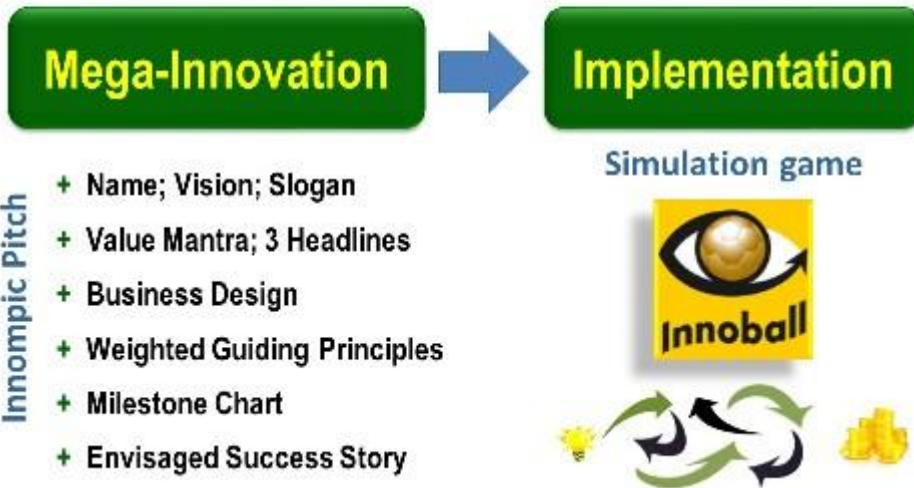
Mega-Innovation

Implementation

Innompic Pitch

+ Name; Vision; Slogan
+ Value Mantra; 3 Headlines
+ Business Design
+ Weighted Guiding Principles
+ Milestone Chart
+ Envisaged Success Story

Simulation game

Innoball